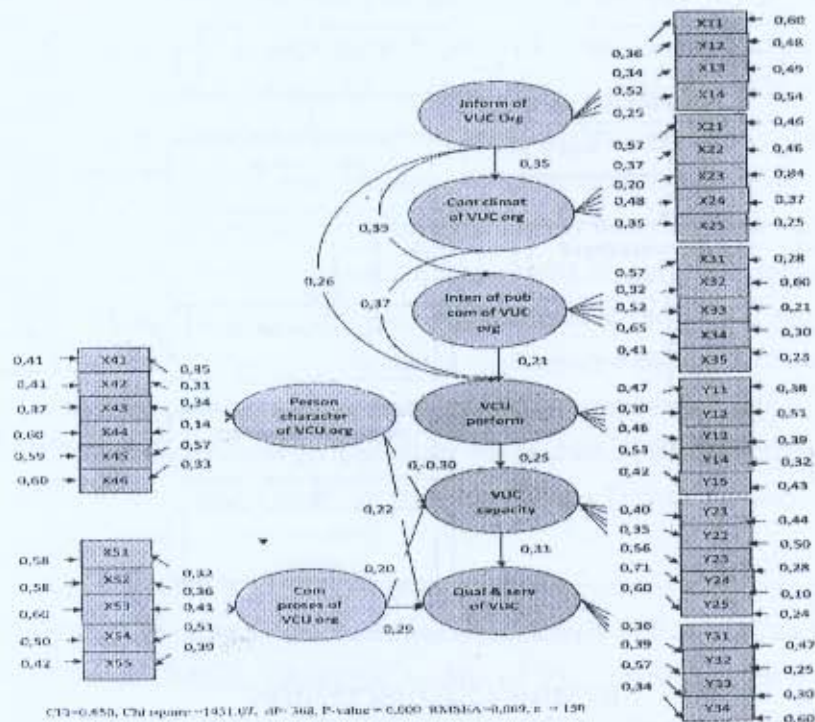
X11 0,60
X12 0,48
X13 0,49
X14 0,54
0,36
0,34
0,52
0,25
Inform of VUC Org
X21 0,46
X22 0,46
X23 0,84
X24 0,37
X25 0,25
0,57
0,37
0,20
0,48
0,35
0,35
Coordinat of VUC org
0,39
X31 0,28
X32 0,60
X33 0,21
X34 0,30
X35 0,23
0,57
0,32
0,52
0,65
0,43
0,26
0,37
Inten of pub com of VUC org
0,21
X41 0,45
X42 0,31
X43 0,34
X44 0,14
X45 0,57
X46 0,33
0,41
0,41
0,37
0,60
0,59
0,60
Person character of VCU org
VCU perform
Y11 0,38
Y12 0,51
Y13 0,39
Y14 0,32
Y15 0,43
0,47
0,30
0,46
0,53
0,42
0,25
0,-0,30
VUC capacity
0,22
Y21 0,44
Y22 0,50
Y23 0,28
Y24 0,10
Y25 0,24
0,40
0,35
0,56
0,71
0,60
0,31
X51
X52
X53
X54
X55
0,58
0,58
0,60
0,50
0,42
0,32
0,36
0,41
0,51
0,39
0,20
Com proses of VCU org
Qual & serv of VUC
0,29
Y31 0,47
Y32 0,25
Y33 0,30
Y34 0,60
0,30
0,39
0,57
0,34
CFI=0,850, Chi square=1451,07, df=368, P-value = 0,000 RMSEA=0,069, n = 150